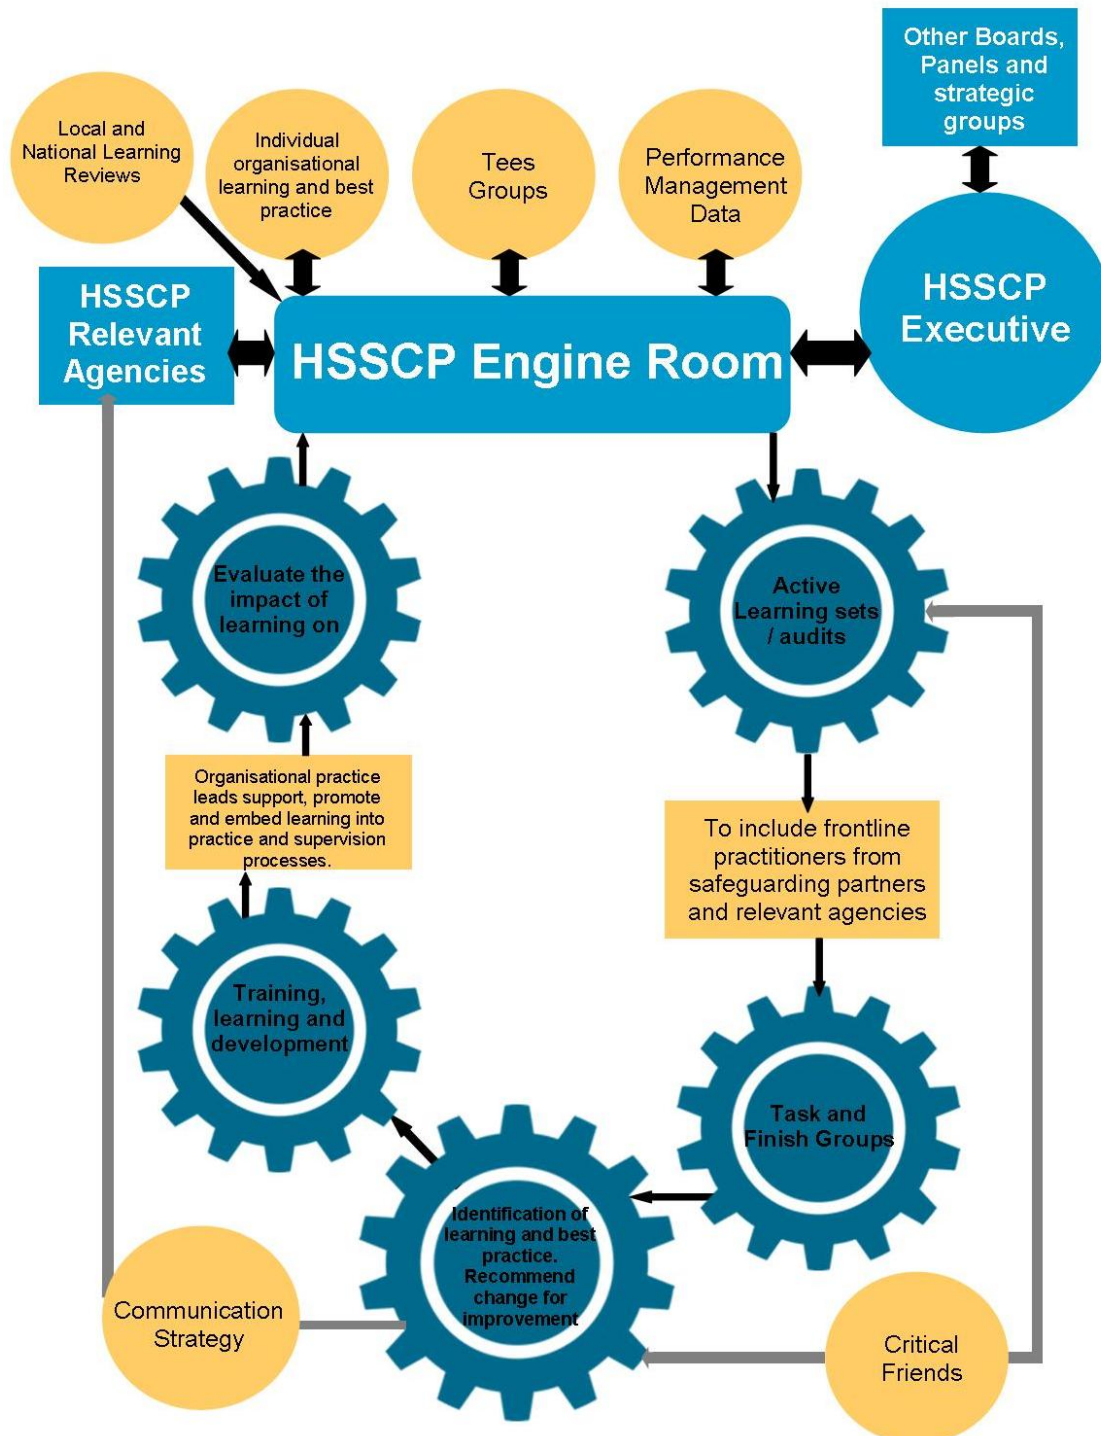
Other Boards, Panels and strategic groups

Local and National Learning Reviews

Individual organisational learning and best practice

Tees Groups

Performance Management Data

HSSCP Relevant Agencies

HSSCP Engine Room

HSSCP Executive

Evaluate the impact of learning on

Active Learning sets / audits

Organisational practice leads support, promote and embed learning into practice and supervision processes.

To include frontline practitioners from safeguarding partners and relevant agencies

Training, learning and development

Task and Finish Groups

Identification of learning and best practice. Recommend change for improvement

Communication Strategy

Critical Friends